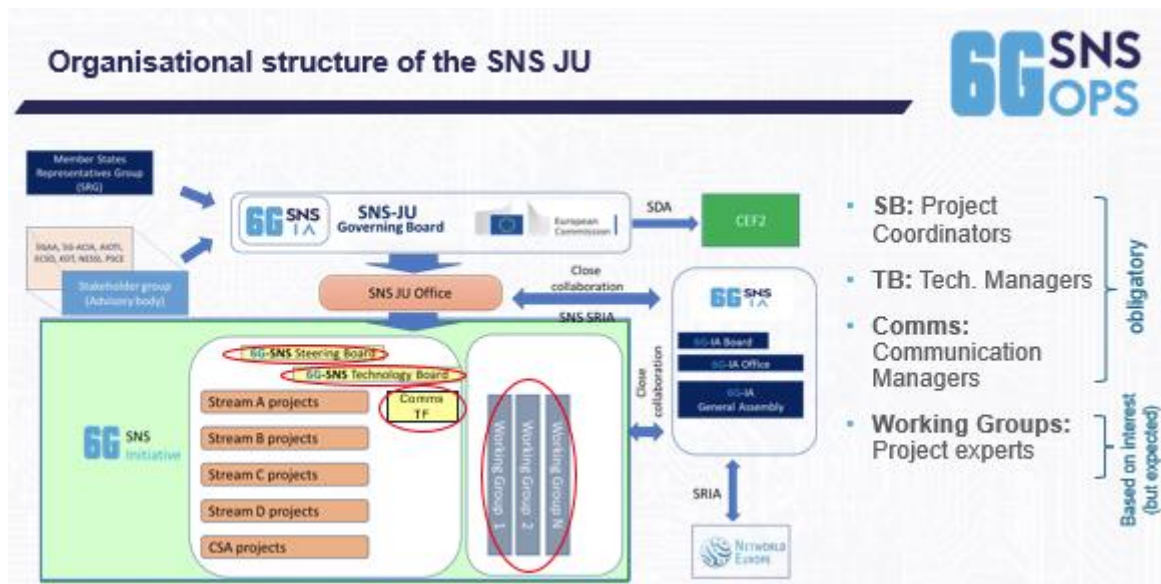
Organisational structure of the SNS JU

6G SNS OPS

Member States Representatives Group (SRG)

5GAA, 5G-ACIA, AIOTI, ECSO, KDT, NESSI, PSCE

Stakeholder group (Advisory body)

6G SNS IA

SNS-JU Governing Board

European Commission

SDA

CEF2

SNS JU Office

Close collaboration

SNS SRIA

6G SNS IA

6G-IA Board

6G-IA Office

6G-IA General Assembly

Close collaboration

6G SNS Initiative

6G-SNS Steering Board

6G-SNS Technology Board

Stream A projects

Comms TF

Stream B projects

Stream C projects

Stream D projects

CSA projects

Working Group 1

Working Group 2

Working Group N

SRIA

NETWORLD EUROPE

SB: Project Coordinators

TB: Tech. Managers

Comms: Communication Managers

obligatory

Working Groups: Project experts

Based on interest (but expected)